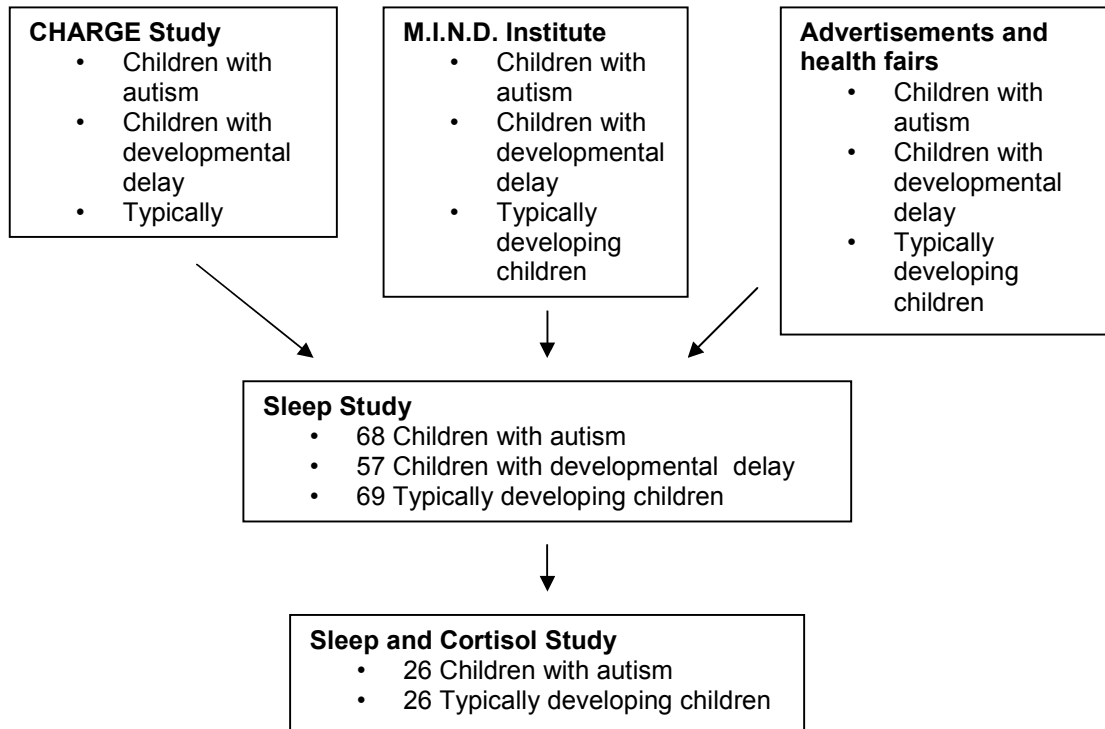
**CHARGE Study**
- Children with autism
- Children with developmental delay
- Typically

**M.I.N.D. Institute**
- Children with autism
- Children with developmental delay
- Typically developing children

**Advertisements and health fairs**
- Children with autism
- Children with developmental delay
- Typically developing children

**Sleep Study**
- 68 Children with autism
- 57 Children with developmental delay
- 69 Typically developing children

**Sleep and Cortisol Study**
- 26 Children with autism
- 26 Typically developing children